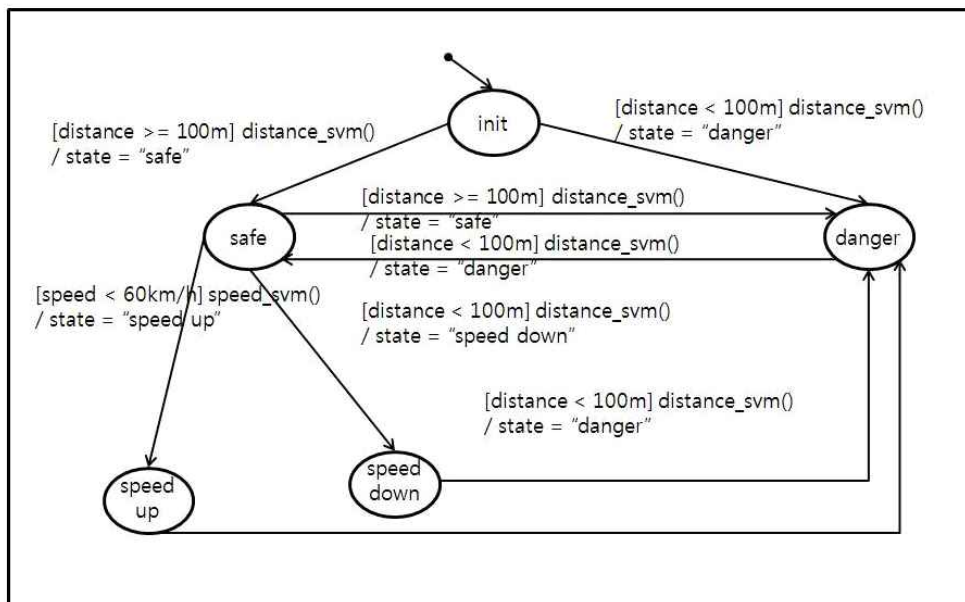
init

[distance >= 100m] distance_svm()
/ state = "safe"

[distance < 100m] distance_svm()
/ state = "danger"

safe

danger

[distance >= 100m] distance_svm()
/ state = "safe"

[distance < 100m] distance_svm()
/ state = "danger"

[speed < 60km/h] speed_svm()
/ state = "speed up"

[distance < 100m] distance_svm()
/ state = "speed down"

[distance < 100m] distance_svm()
/ state = "danger"

speed up

speed down